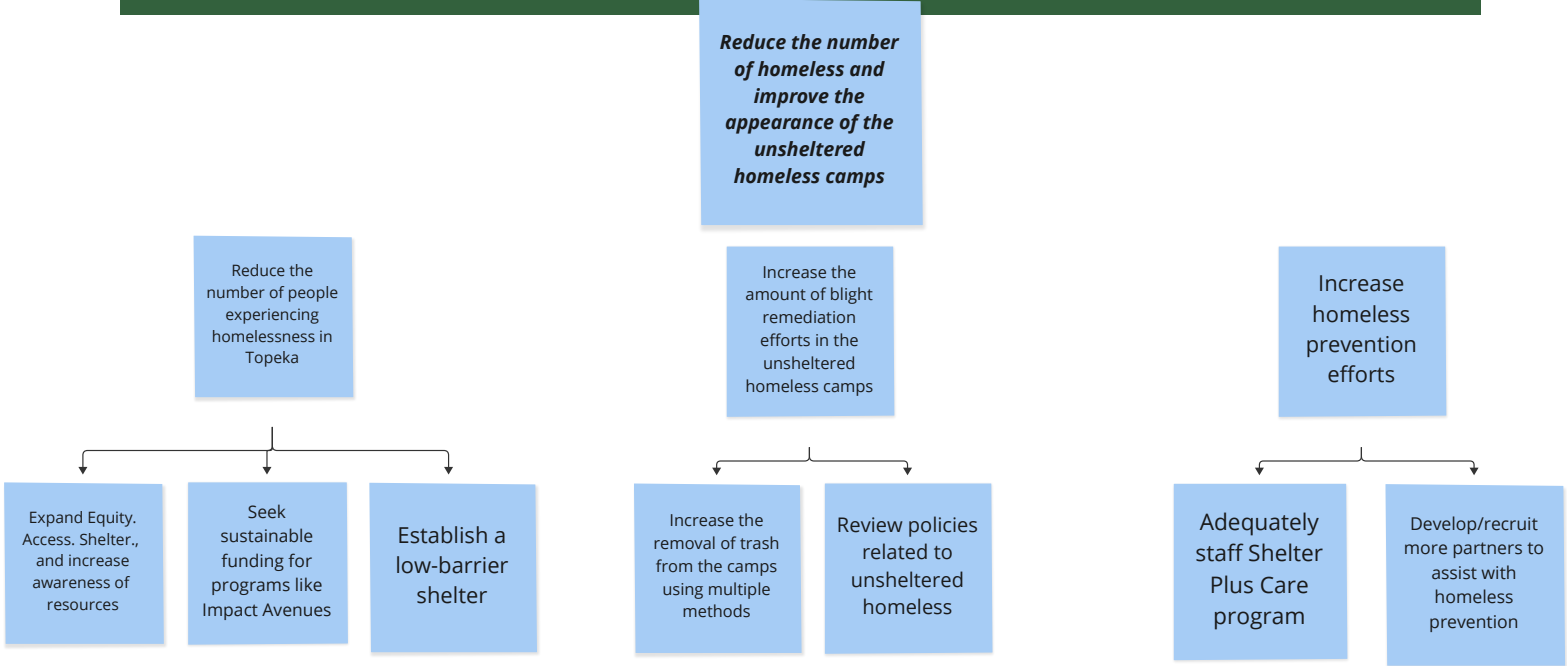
Reduce the number of homeless and improve the appearance of the unsheltered homeless camps

Reduce the number of people experiencing homelessness in Topeka

Expand Equity. Access. Shelter., and increase awareness of resources

Seek sustainable funding for programs like Impact Avenues

Establish a low-barrier shelter

Increase the amount of blight remediation efforts in the unsheltered homeless camps

Increase the removal of trash from the camps using multiple methods

Review policies related to unsheltered homeless

Increase homeless prevention efforts

Adequately staff Shelter Plus Care program

Develop/recruit more partners to assist with homeless prevention